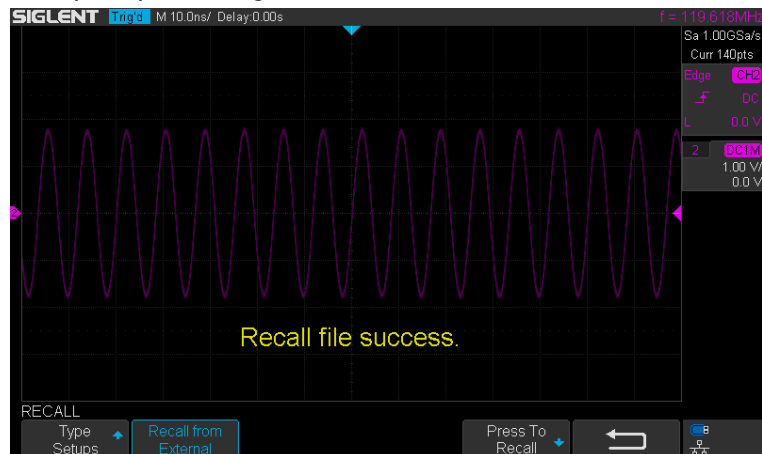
SIGLENT Trig'd M 10.0ns/ Delay:0.00s f = 119.618MHz

Sa 1.00GSa/s
Curr 140pts

Edge CH2
DC
L 0.0 V

2 DC1M
1.00 V/
0.0 V

Recall file success.

RECALL

Type Setups

Recall from External

Press To Recall